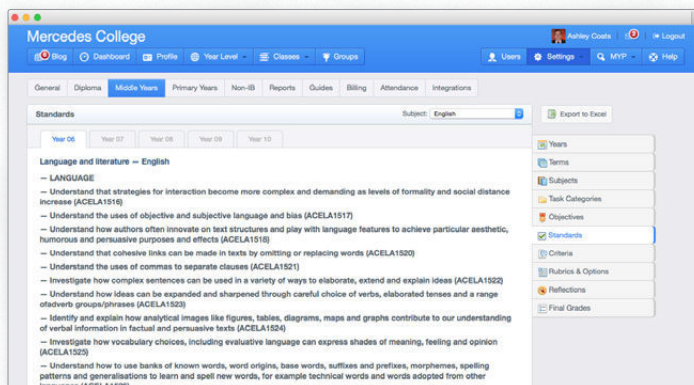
Mercedes College

Ashley Coats 3 Logout

Blog Dashboard Profile Year Level Classes Groups

Users Settings MYP Help

General Diploma Middle Years Primary Years Non-IB Reports Guides Billing Attendance Integrations

Standards

Subject: English

Export to Excel

Year 06 Year 07 Year 08 Year 09 Year 10

Language and literature -- English

-- LANGUAGE

-- Understand that strategies for interaction become more complex and demanding as levels of formality and social distance increase (ACELA1516)

-- Understand the uses of objective and subjective language and bias (ACELA1517)

-- Understand how authors often innovate on text structures and play with language features to achieve particular aesthetic, humorous and persuasive purposes and effects (ACELA1518)

-- Understand that cohesive links can be made in texts by omitting or replacing words (ACELA1520)

-- Understand the uses of commas to separate clauses (ACELA1521)

-- Investigate how complex sentences can be used in a variety of ways to elaborate, extend and explain ideas (ACELA1522)

-- Understand how ideas can be expanded and sharpened through careful choice of verbs, elaborated tenses and a range ofadverb groups/phrases (ACELA1523)

-- Identify and explain how analytical images like figures, tables, diagrams, maps and graphs contribute to our understanding of verbal information in factual and persuasive texts (ACELA1524)

-- Investigate how vocabulary choices, including evaluative language can express shades of meaning, feeling and opinion (ACELA1525)

-- Understand how to use banks of known words, word origins, base words, suffixes and prefixes, morphemes, spelling patterns and generalisations to learn and spell new words, for example technical words and words adopted from other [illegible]

Years
Terms
Subjects
Task Categories
Objectives
Standards
Criteria
Rubrics & Options
Reflections
Final Grades